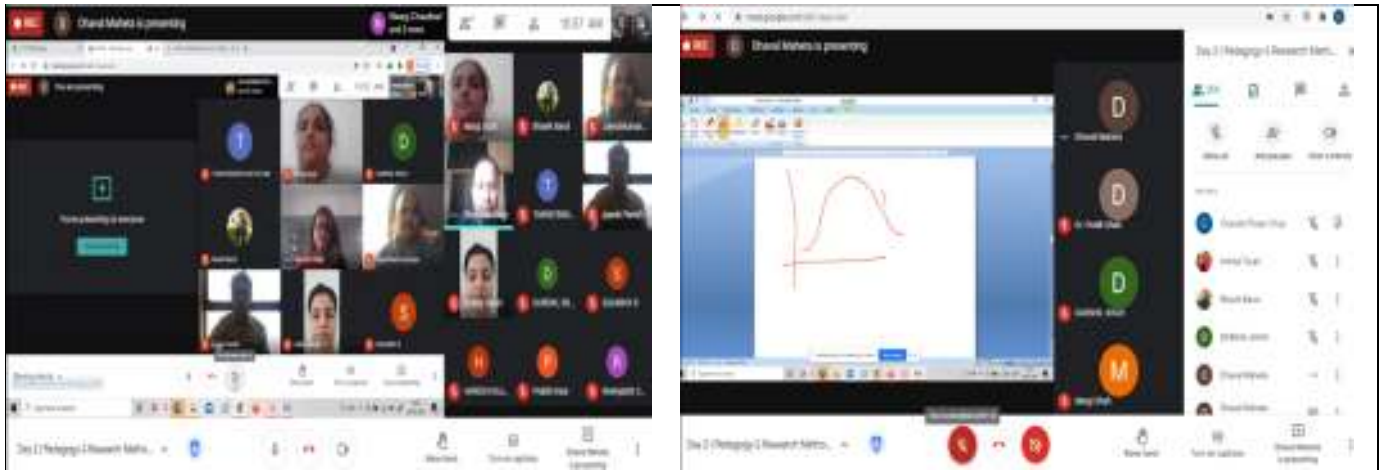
REC Dhaval Mahета is presenting

T

D

S

H

P

R

You're presenting to everyone

Day 2 | Pedagogy & Research Metho...

Raise hand

Turn on captions

Dhaval Maheta is presenting

Dhaval Maheta is presenting

Day 2 | Pedagogy & Research Meth...

D

D

D

M

Day 2 | Pedagogy & Research Metho...

Raise hand

Turn on captions